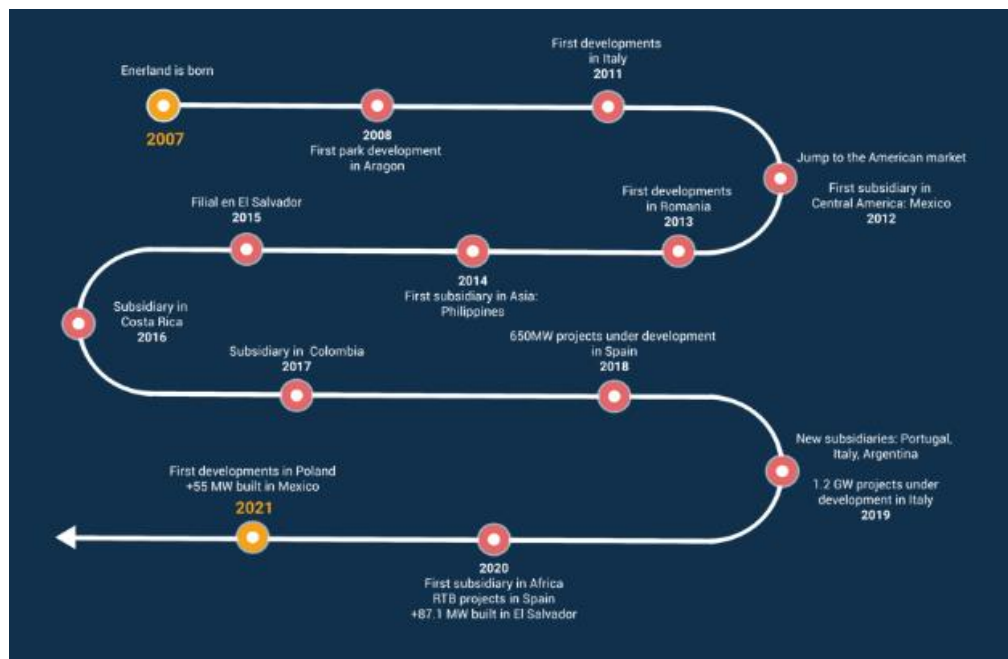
Enerland is born
2007

2008
First park development in Aragon

First developments in Italy
2011

Jump to the American market

First subsidiary in Central America: Mexico
2012

First developments in Romania
2013

2014
First subsidiary in Asia: Philippines

Filial en El Salvador
2015

Subsidiary in Costa Rica
2016

Subsidiary in Colombia
2017

650MW projects under development in Spain
2018

New subsidiaries: Portugal, Italy, Argentina

1.2 GW projects under development in Italy
2019

2020
First subsidiary in Africa
RTB projects in Spain
+87.1 MW built in El Salvador

First developments in Poland
+55 MW built in Mexico
2021